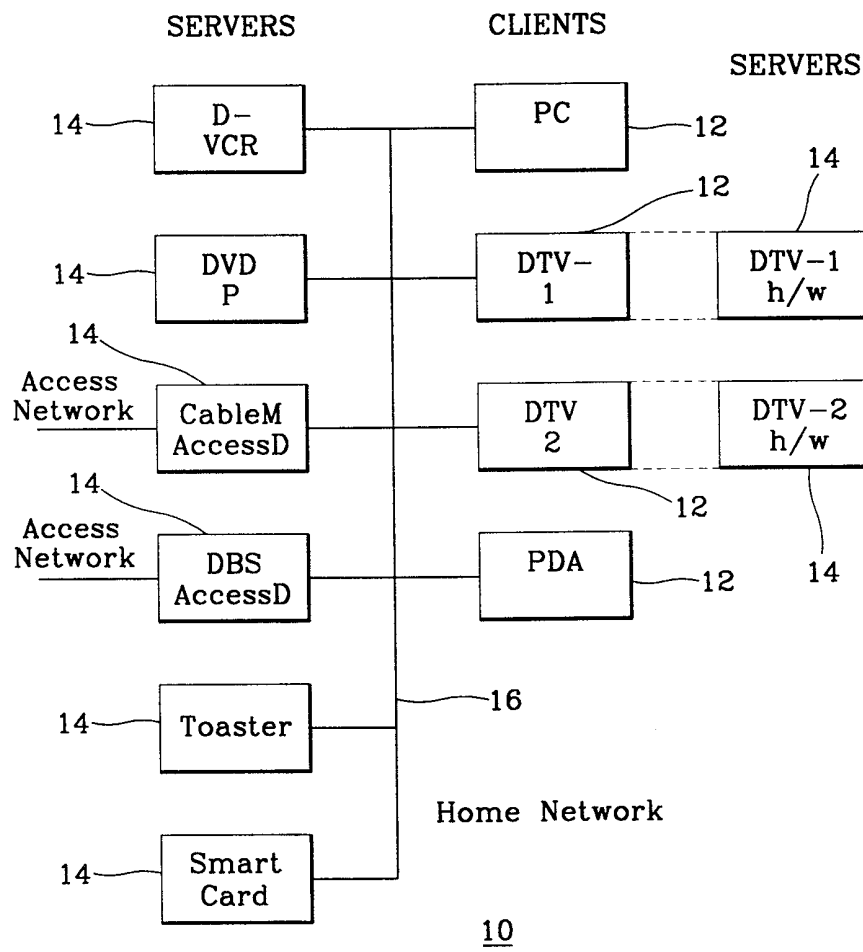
SERVERS

CLIENTS

SERVERS

14

D–
VCR

PC

12

12

14

14

DVD
P

DTV–
1

DTV–1
h/w

14

Access Network

CableM
AccessD

DTV
2

DTV–2
h/w

12

14

Access Network

DBS
AccessD

PDA

12

14

14

Toaster

16

Home Network

14

Smart
Card

10